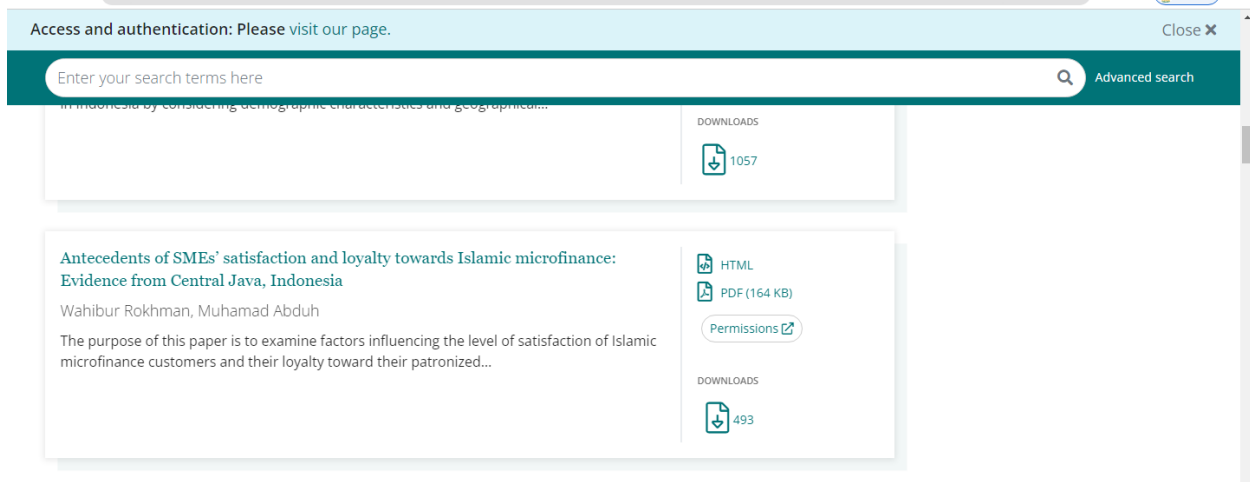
Access and authentication: Please visit our page.

Close ✕

Enter your search terms here

Advanced search

in Indonesia by considering demographic characteristics and geographical...

DOWNLOADS

1057

Antecedents of SMEs' satisfaction and loyalty towards Islamic microfinance: Evidence from Central Java, Indonesia

Wahibur Rokhman, Muhamad Abduh

The purpose of this paper is to examine factors influencing the level of satisfaction of Islamic microfinance customers and their loyalty toward their patronized...

HTML

PDF (164 KB)

Permissions

DOWNLOADS

493